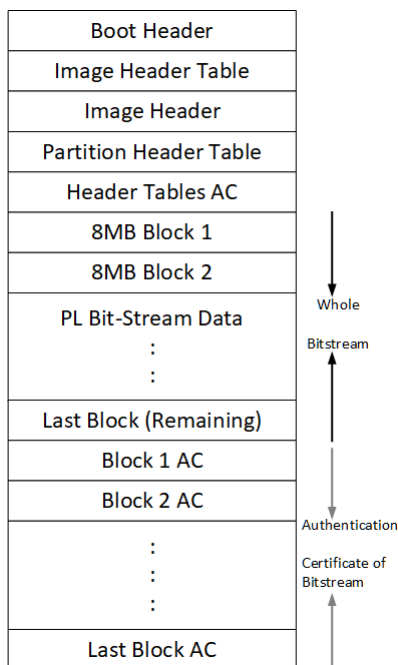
Boot Header

Image Header Table

Image Header

Partition Header Table

Header Tables AC

8MB Block 1

8MB Block 2

PL Bit-Stream Data
:
:

Last Block (Remaining)

Block 1 AC

Block 2 AC

:
:
:

Last Block AC

Whole

Bitstream

Authentication

Certificate of Bitstream